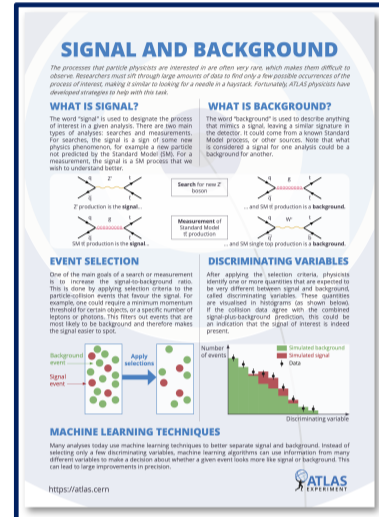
SIGNAL AND BACKGROUND

The processes that particle physicists are interested in are often very rare, which makes them difficult to observe. Researchers must sift through large amounts of data to find only a few possible occurrences of the process of interest, making it similar to looking for a needle in a haystack. Fortunately, ATLAS physicists have developed strategies to help with this task.

WHAT IS SIGNAL?

The word "signal" is used to designate the process of interest in a given analysis. There are two main types of analyses: searches and measurements. For searches, the signal is a sign of some new physics phenomenon, for example a new particle not predicted by the Standard Model (SM). For a measurement, the signal is a SM process that we wish to understand better.

WHAT IS BACKGROUND?

The word "background" is used to describe anything that mimics a signal, leaving a similar signature in the detector. It could come from a known Standard Model process, or other sources. Note that what is considered a signal for one analysis could be a background for another.

Z' production is the signal...

Search for new Z' boson

... and SM tt̄ production is a background.

SM tt̄ production is the signal...

Measurement of Standard Model tt̄ production

... and SM single top production is a background.

EVENT SELECTION

One of the main goals of a search or measurement is to increase the signal-to-background ratio. This is done by applying selection criteria to the particle-collision events that favour the signal. For example, one could require a minimum momentum threshold for certain objects, or a specific number of leptons or photons. This filters out events that are most likely to be background and therefore makes the signal easier to spot.

Background event

Signal event

Apply selections

DISCRIMINATING VARIABLES

After applying the selection criteria, physicists identify one or more quantities that are expected to be very different between signal and background, called discriminating variables. These quantities are visualised in histograms (as shown below). If the collision data agree with the combined signal-plus-background prediction, this could be an indication that the signal of interest is indeed present.

Number of events

Simulated background

Simulated signal

Data

Discriminating variable

MACHINE LEARNING TECHNIQUES

Many analyses today use machine learning techniques to better separate signal and background. Instead of selecting only a few discriminating variables, machine learning algorithms can use information from many different variables to make a decision about whether a given event looks more like signal or background. This can lead to large improvements in precision.

https://atlas.cern

ATLAS EXPERIMENT